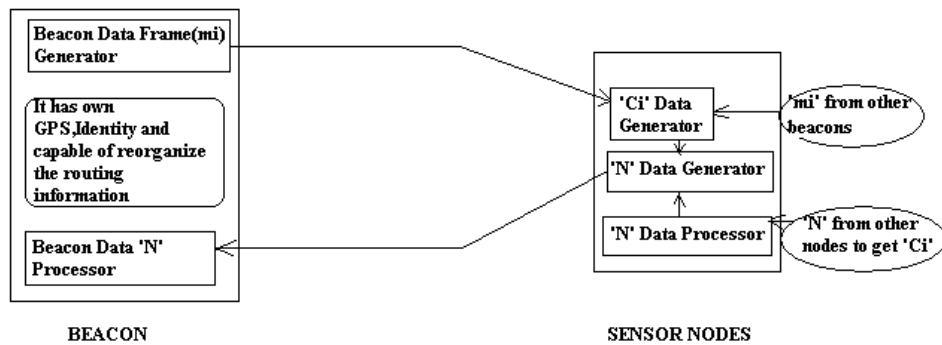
Beacon Data Frame(mi) Generator

It has own GPS,Identity and capable of reorganize the routing information

Beacon Data 'N' Processor

BEACON

'Ci' Data Generator

'N' Data Generator

'N' Data Processor

'mi' from other beacons

'N' from other nodes to get 'Ci'

SENSOR NODES